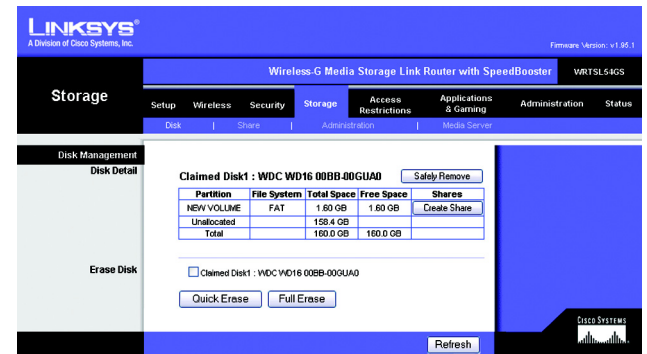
LINKSYS®
A Division of Cisco Systems, Inc.

Firmware Version: v1.95.1

Wireless-G Media Storage Link Router with SpeedBooster WRTSL54GS

Storage

Setup | Wireless | Security | Storage | Access Restrictions | Applications & Gaming | Administration | Status

Disk | Share | Administration | Media Server

Disk Management
Disk Detail

Claimed Disk1 : WDC WD16 00BB-00GUA0 Safely Remove

| Partition | File System | Total Space | Free Space | Shares |
|---|---|---|---|---|
| NEW VOLUME | FAT | 1.60 GB | 1.60 GB | Create Share |
| Unallocated | | 158.4 GB | | |
| Total | | 160.0 GB | 160.0 GB | |

Erase Disk

Claimed Disk1 : WDC WD16 00BB-00GUA0

Quick Erase Full Erase

Refresh

Cisco Systems